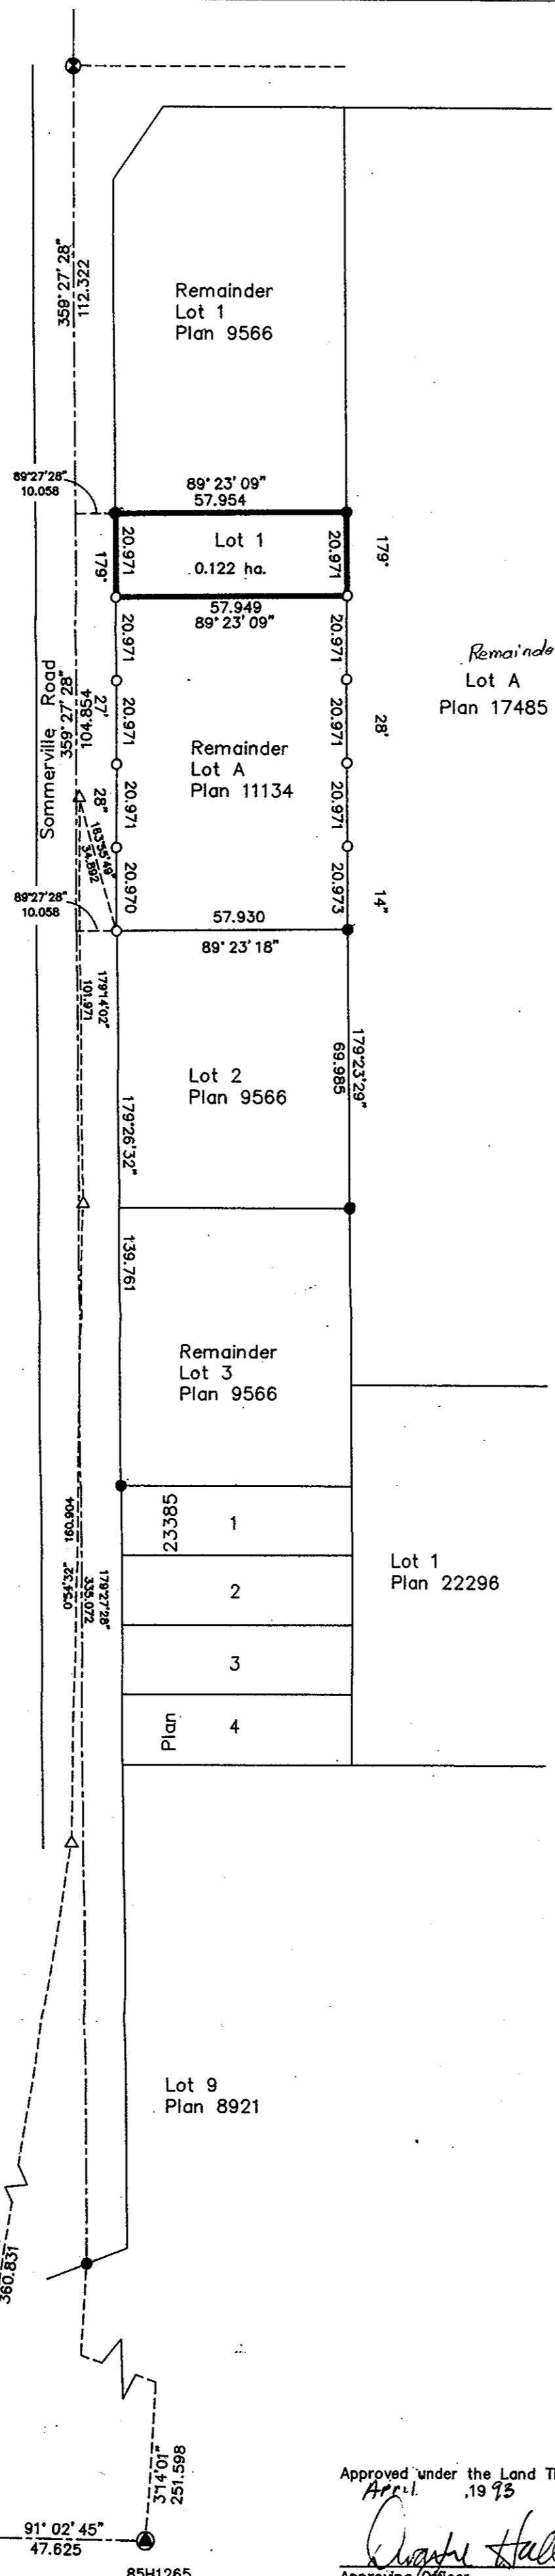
359°27'28"
112.322

Remainder
Lot 1
Plan 9566

89°27'28"
10.058

89°23'09"
57.954

179°
20.971
Lot 1
0.122 ha.
20.971
179°

57.949
89°23'09"

20.971
20.971

Remainder
Lot A
Plan 17485

Sommerville Road
359°27'28"
104.854
27'
20.971
20.971
28'

Remainder
Lot A
Plan 11134

28"
183°35'49"
34.892
20.971
20.971
20.970
20.973
14"

89°27'28"
10.058

57.930
89°23'18"

179°14'02"
101.971

Lot 2
Plan 9566

179°23'29"
69.985
179°26'32"

139.761

Remainder
Lot 3
Plan 9566

160.904
0°54'32"
335.072
179°27'28"

23385
1
2
3
Plan
4

Lot 1
Plan 22296

Lot 9
Plan 8921

360.831

314°01"
251.598

91°02'45"
47.625

85H1265

Approved under the Land T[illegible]
April ,19 93

Approving Officer